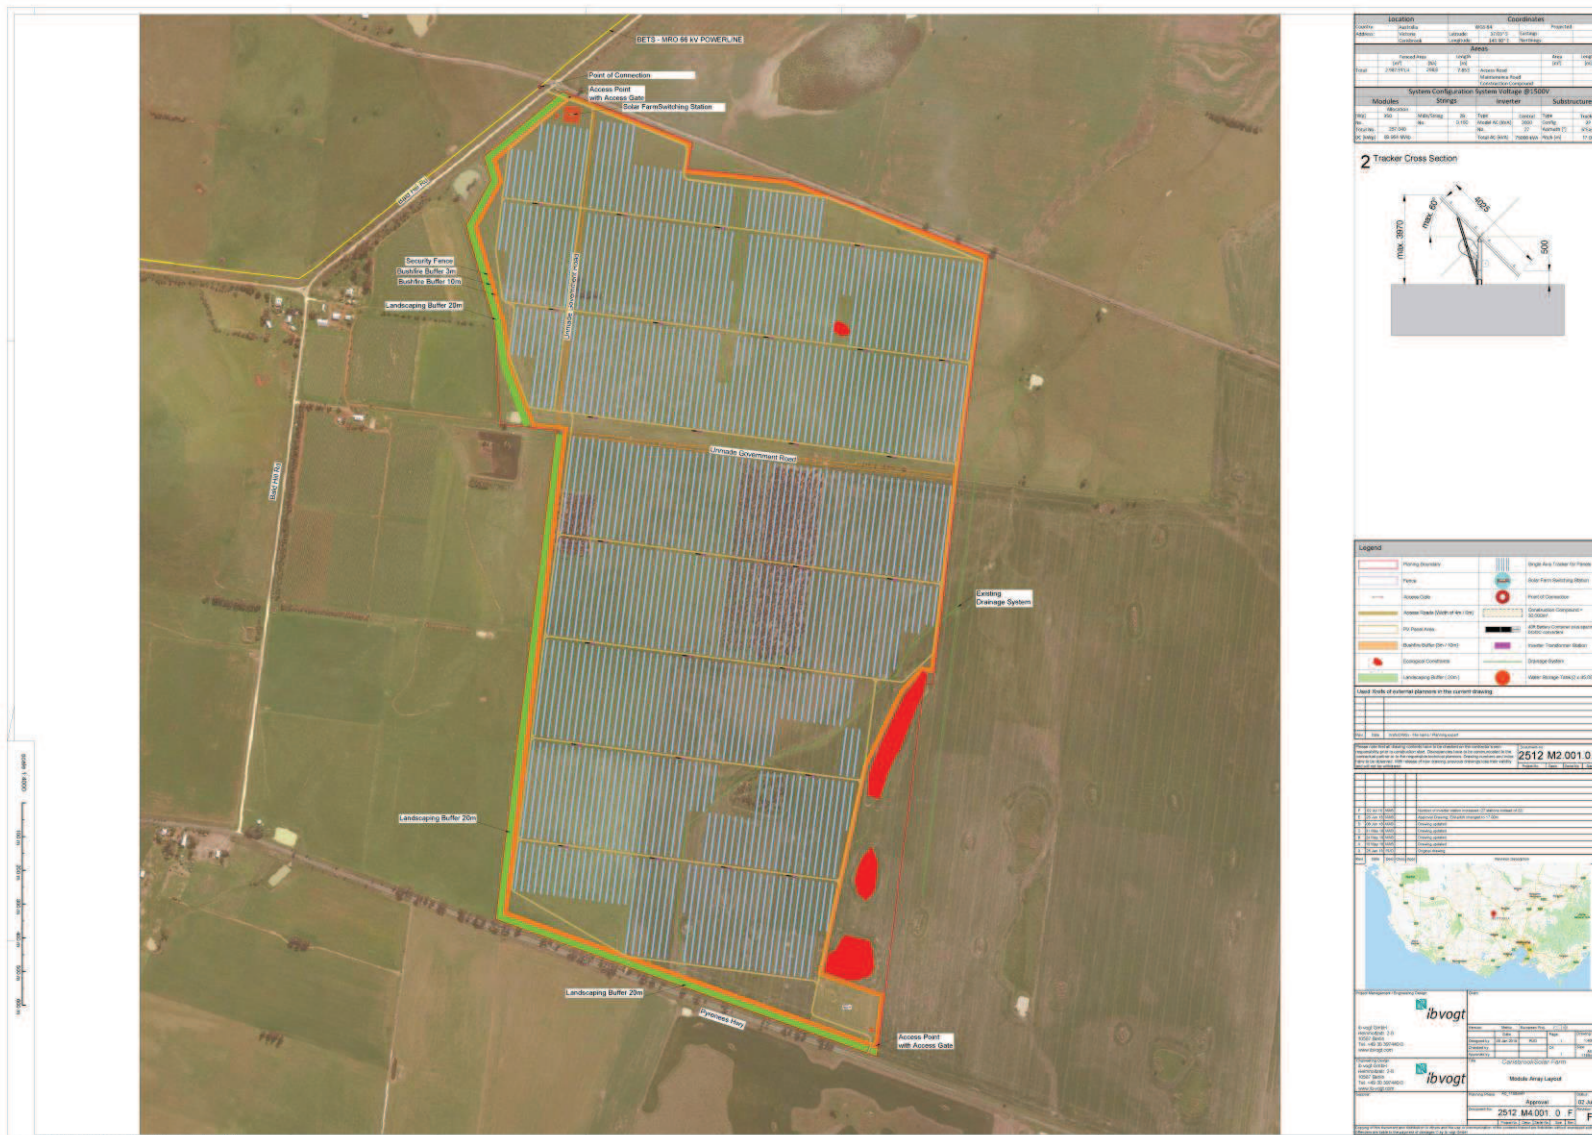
BETS - MRO 66 kV POWERLINE

Point of Connection

Access Point with Access Gate

Solar Farm/Switching Station

Security Fence

Bushfire Buffer 3m

Bushfire Buffer 10m

Landscaping Buffer 20m

Unmade Government Road

Unmade Government Road

Existing Drainage System

Landscaping Buffer 20m

Landscaping Buffer 20m

Pyrenees Hwy

Access Point with Access Gate

Location

Coordinates

Areas

System Configuration System Voltage @1500V

Modules

Strings

Inverter

Substructure

2 Tracker Cross Section

max. 3970

max. 60°

4025

500

Legend

Used tools of external planners in the current drawing

2512 M2 001 0

ibvogt

ibvogt

Module Array Layout

Approval

2512 M4 001 0 F

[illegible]